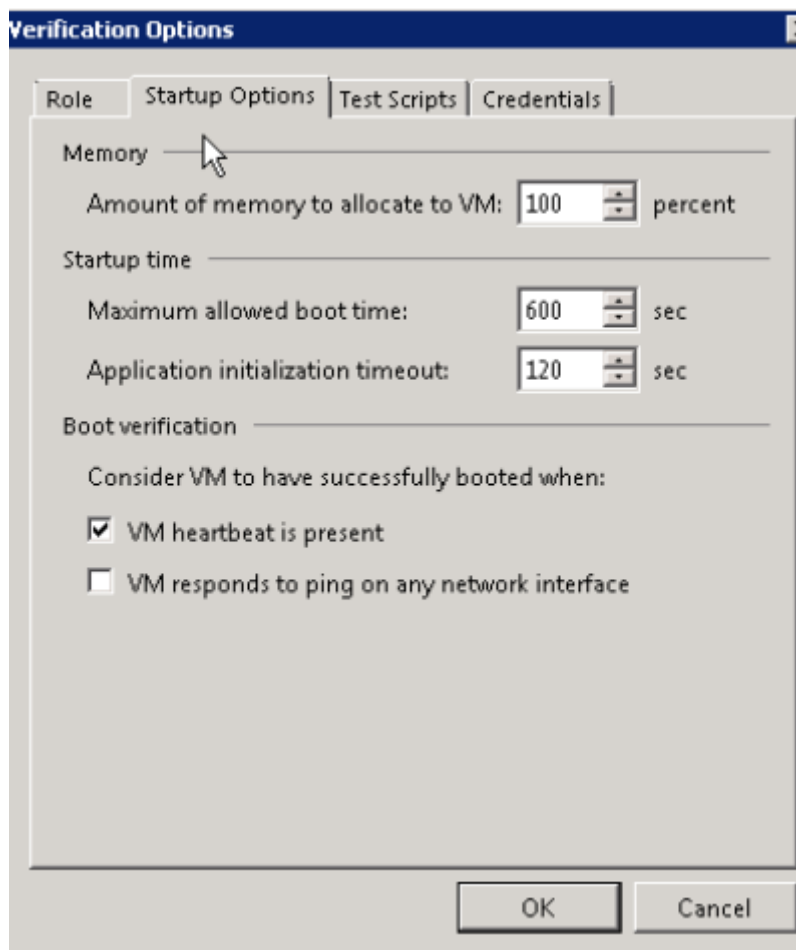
Verification Options

Role | Startup Options | Test Scripts | Credentials

Memory

Amount of memory to allocate to VM: 100 percent

Startup time

Maximum allowed boot time: 600 sec

Application initialization timeout: 120 sec

Boot verification

Consider VM to have successfully booted when:

☑ VM heartbeat is present

☐ VM responds to ping on any network interface

OK Cancel